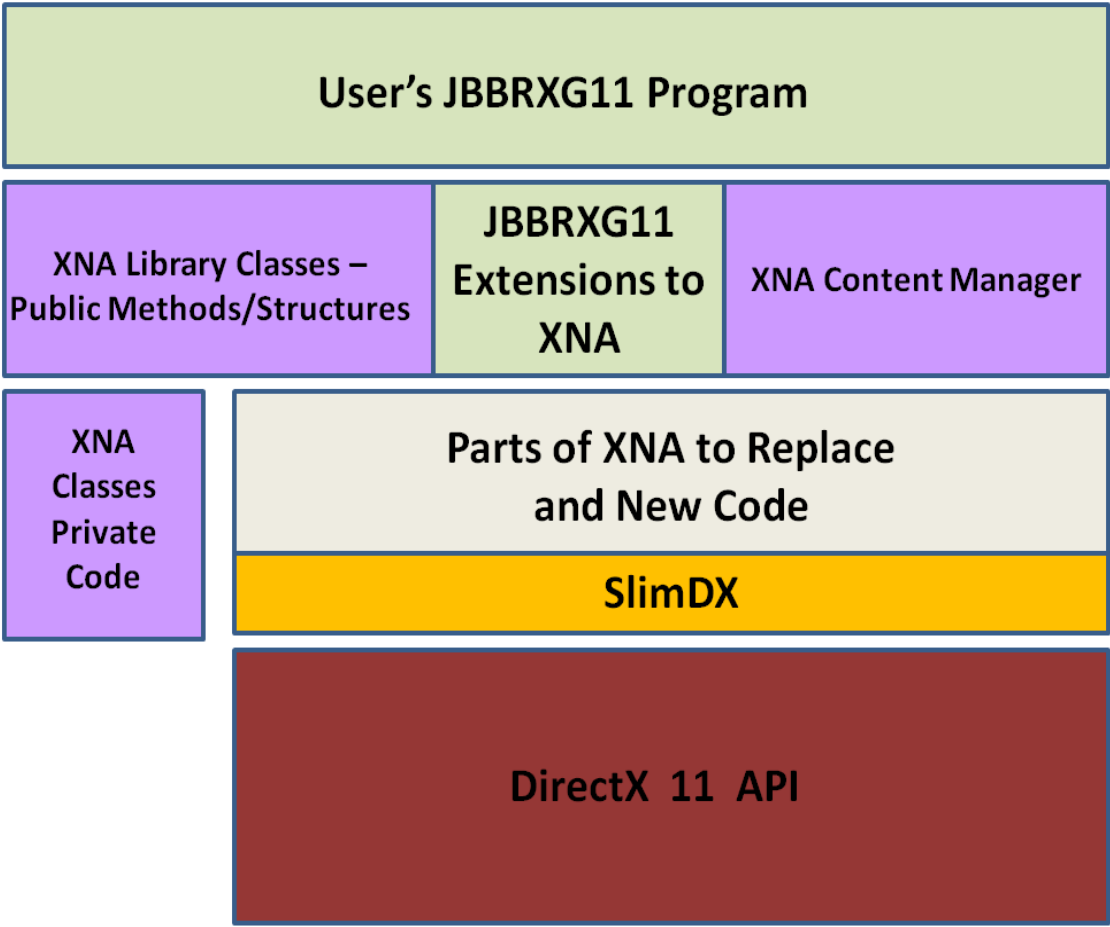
User's JBBRXG11 Program

XNA Library Classes – Public Methods/Structures

JBBRXG11 Extensions to XNA

XNA Content Manager

XNA Classes Private Code

Parts of XNA to Replace and New Code

SlimDX

DirectX 11 API